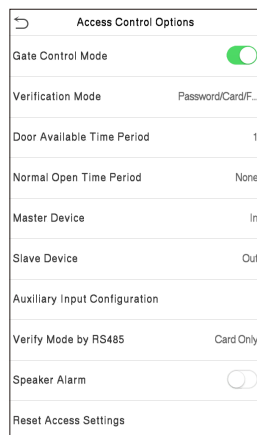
Access Control Options

Gate Control Mode

Verification Mode Password/Card/F...

Door Available Time Period 1

Normal Open Time Period None

Master Device In

Slave Device Out

Auxiliary Input Configuration

Verify Mode by RS485 Card Only

Speaker Alarm

Reset Access Settings